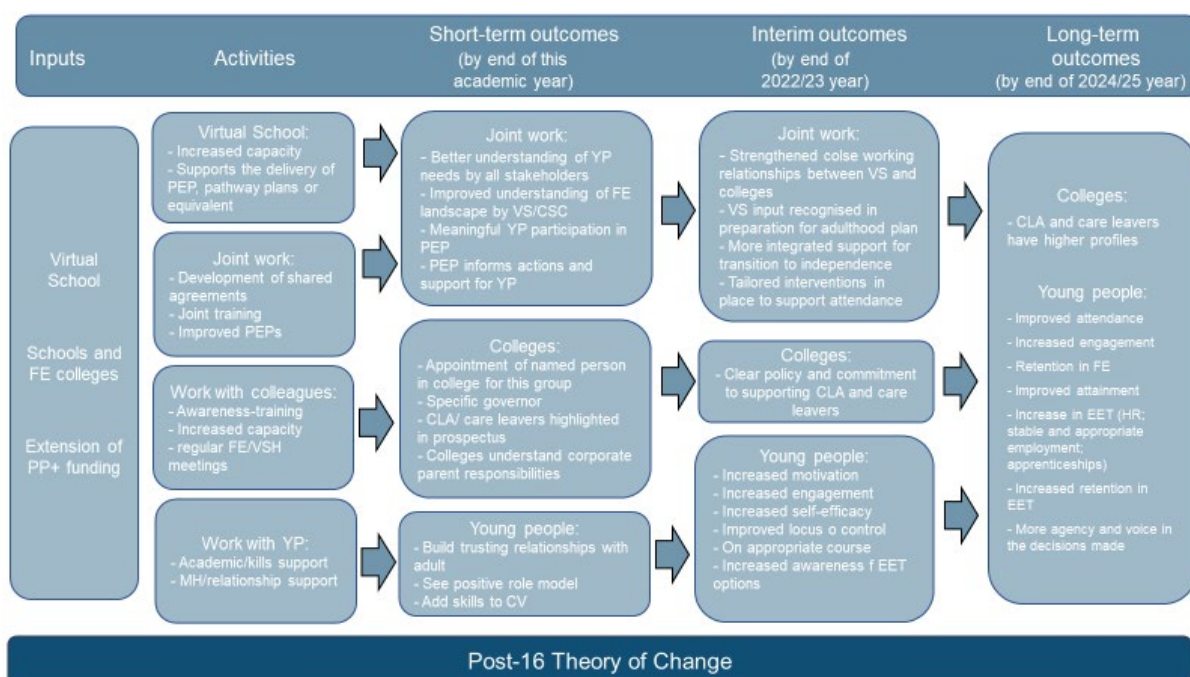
Inputs

Activities

Short-term outcomes (by end of this academic year)

Interim outcomes (by end of 2022/23 year)

Long-term outcomes (by end of 2024/25 year)

Virtual School

Schools and FE colleges

Extension of PP+ funding

Virtual School:
- Increased capacity
- Supports the delivery of PEP, pathway plans or equivalent

Joint work:
- Development of shared agreements
- Joint training
- Improved PEPs

Work with colleagues:
- Awareness-training
- Increased capacity
- regular FE/VSH meetings

Work with YP:
- Academic/kills support
- MH/relationship support

Joint work:
- Better understanding of YP needs by all stakeholders
- Improved understanding of FE landscape by VS/CSC
- Meaningful YP participation in PEP
- PEP informs actions and support for YP

Colleges:
- Appointment of named person in college for this group
- Specific governor
- CLA/ care leavers highlighted in prospectus
- Colleges understand corporate parent responsibilities

Young people:
- Build trusting relationships with adult
- See positive role model
- Add skills to CV

Joint work:
- Strengthened colse working relationships between VS and colleges
- VS input recognised in preparation for adulthood plan
- More integrated support for transition to independence
- Tailored interventions in place to support attendance

Colleges:
- Clear policy and commitment to supporting CLA and care leavers

Young people:
- Increased motivation
- Increased engagement
- Increased self-efficacy
- Improved locus o control
- On appropriate course
- Increased awareness f EET options

Colleges:
- CLA and care leavers have higher profiles

Young people:
- Improved attendance
- Increased engagement
- Retention in FE
- Improved attainment
- Increase in EET (HR; stable and appropriate employment; apprenticeships)
- Increased retention in EET
- More agency and voice in the decisions made

Post-16 Theory of Change